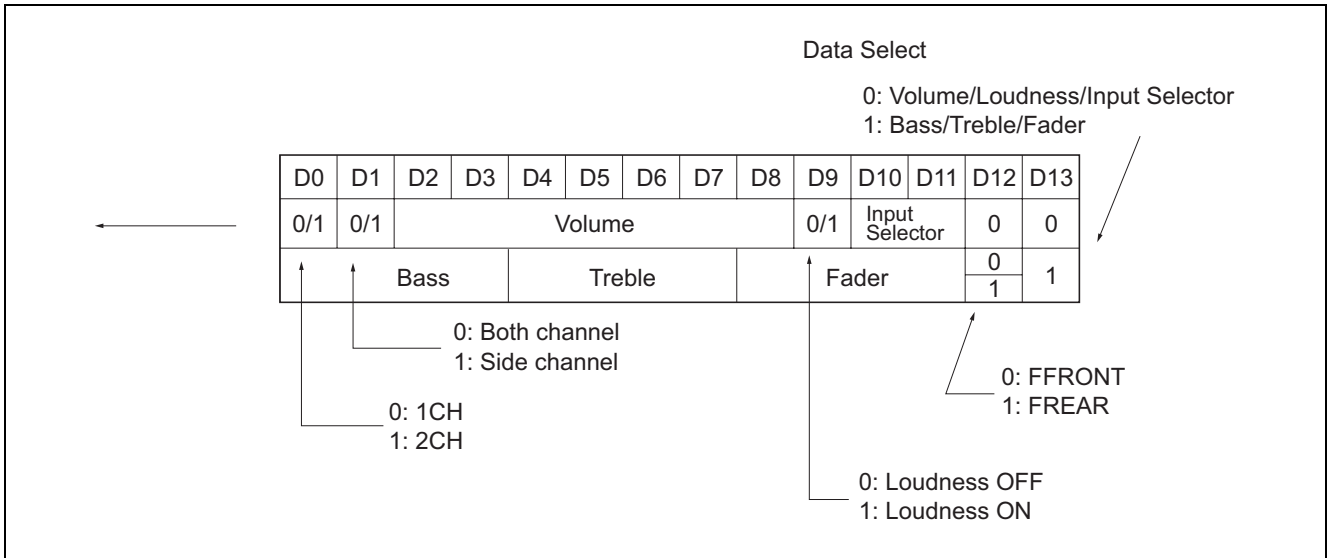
Data Select

0: Volume/Loudness/Input Selector
1: Bass/Treble/Fader

| D0 | D1 | D2 | D3 | D4 | D5 | D6 | D7 | D8 | D9 | D10 | D11 | D12 | D13 |
|---|---|---|---|---|---|---|---|---|---|---|---|---|---|
| 0/1 | 0/1 | Volume | | | | | | | 0/1 | Input Selector | | 0 | 0 |
| | Bass | | | Treble | | | Fader | | | | | 0 / 1 | 1 |

0: Both channel
1: Side channel

0: 1CH
1: 2CH

0: FFRONT
1: FREAR

0: Loudness OFF
1: Loudness ON